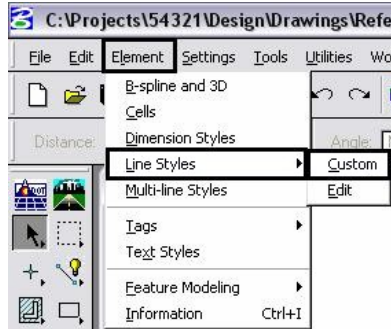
C:\Projects\54321\Design\Drawings\Refe

File Edit Element Settings Tools Utilities Wo

Distance: Angle:

B-spline and 3D
Cells
Dimension Styles
Line Styles
Multi-line Styles
Tags
Text Styles
Feature Modeling
Information Ctrl+I

Custom
Edit